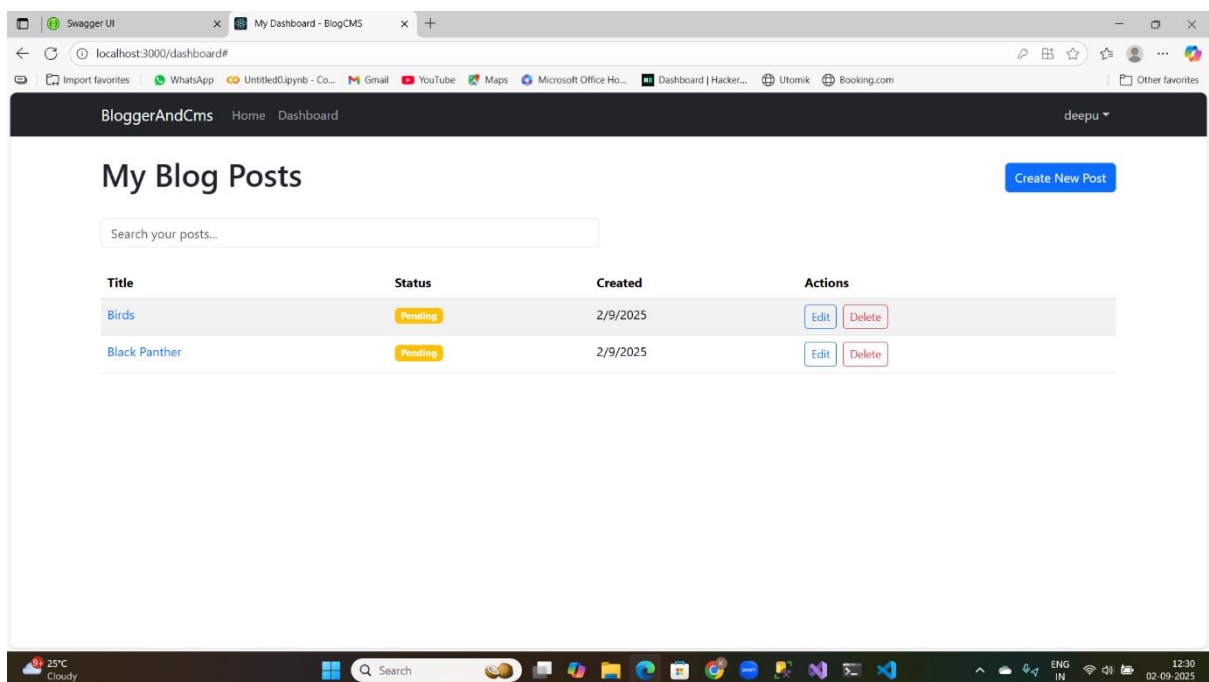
Swagger UI
My Dashboard - BlogCMS
localhost:3000/dashboard#
Import favorites | WhatsApp Untitled0.ipynb - Co... Gmail YouTube Maps Microsoft Office Ho... Dashboard | Hacker... Utomik Booking.com
Other favorites

BloggerAndCms Home Dashboard
deepu

My Blog Posts

Create New Post

Search your posts...

| Title | Status | Created | Actions |
|---|---|---|---|
| Birds | Pending | 2/9/2025 | Edit Delete |
| Black Panther | Pending | 2/9/2025 | Edit Delete |

25°C Cloudy
Search
ENG IN
12:30 02-09-2025